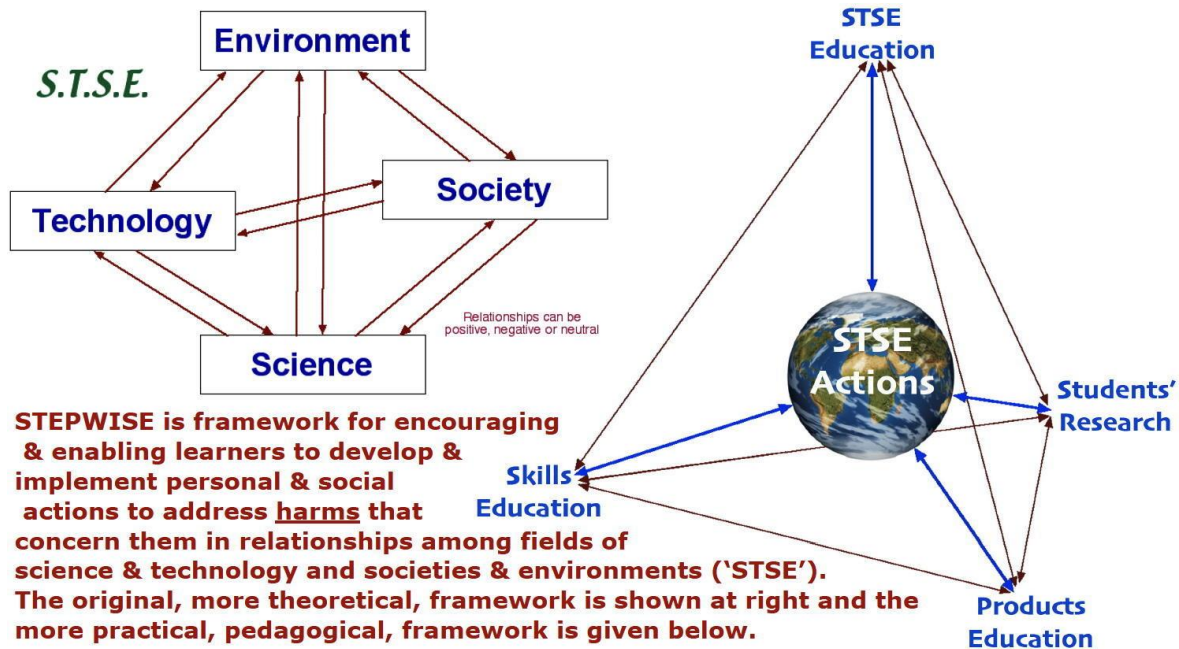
S.T.S.E.

Environment

Technology

Society

Science

Relationships can be positive, negative or neutral

STSE Education

STSE Actions

Students' Research

Skills Education

Products Education

STEPWISE is framework for encouraging & enabling learners to develop & implement personal & social actions to address harms that concern them in relationships among fields of science & technology and societies & environments ('STSE'). The original, more theoretical, framework is shown at right and the more practical, pedagogical, framework is given below.